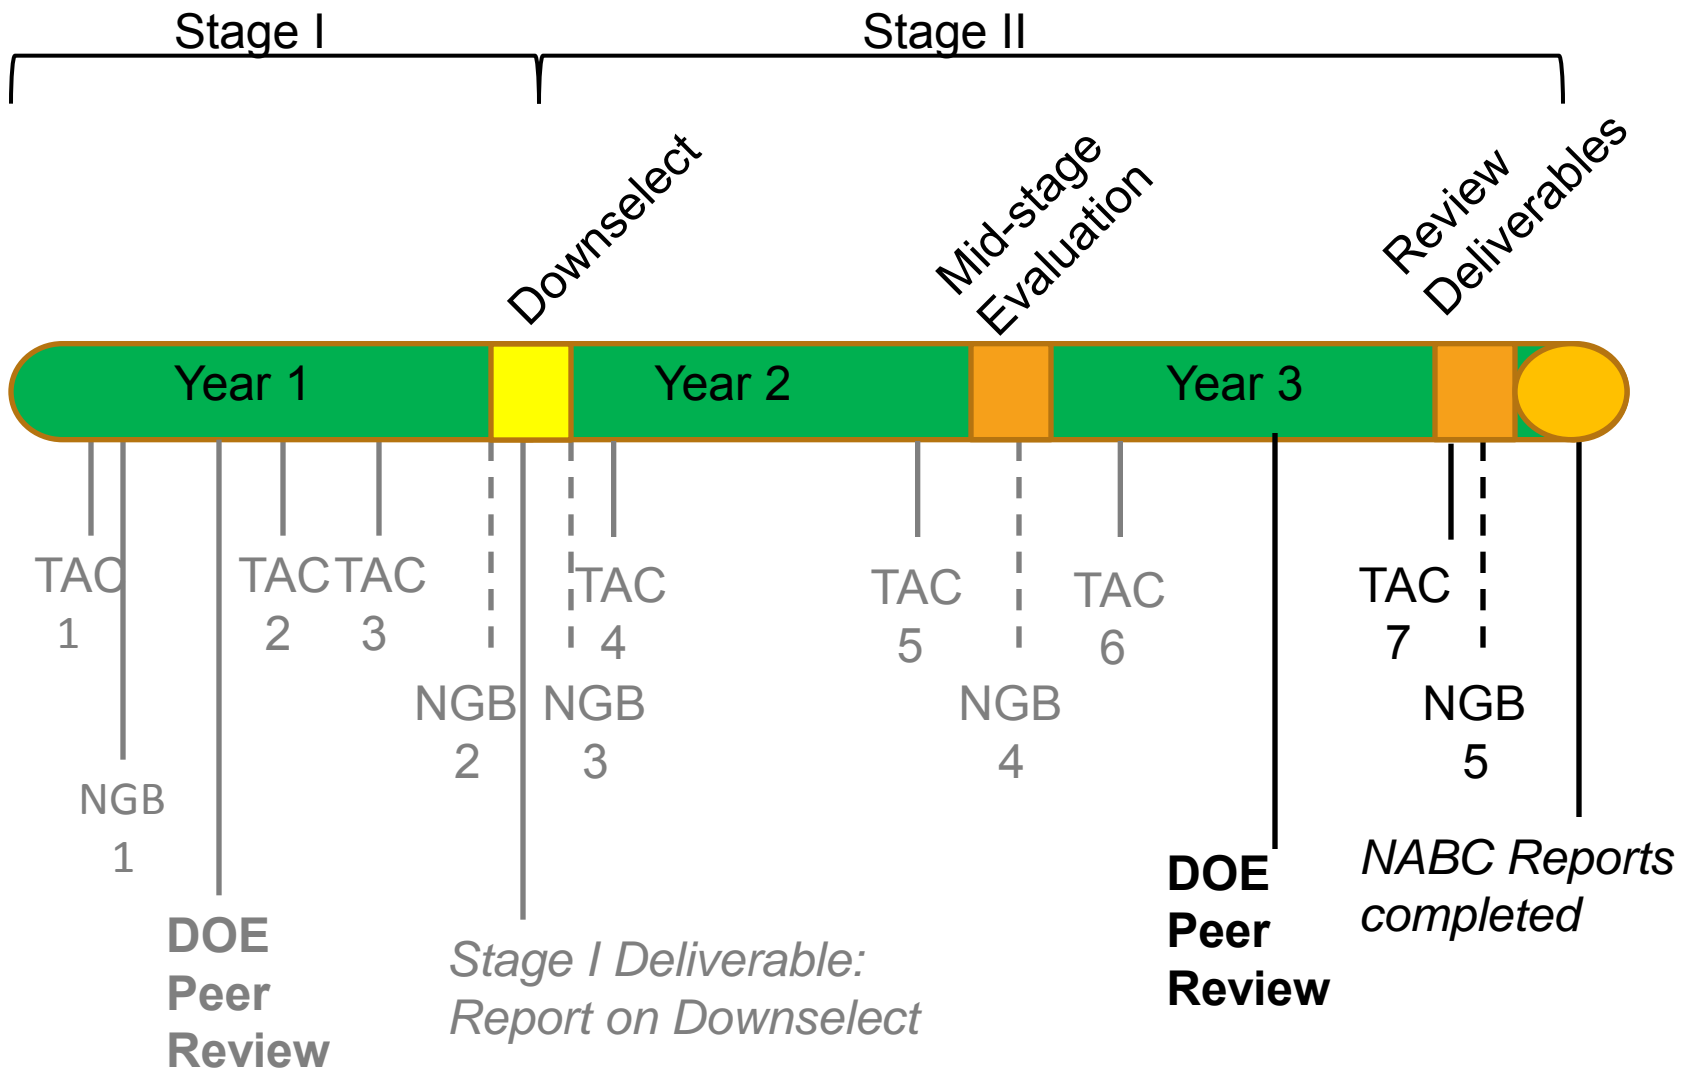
Stage I

Stage II

Downselect

Mid-stage Evaluation

Review Deliverables

Year 1

Year 2

Year 3

TAC 1

TAC 2

TAC 3

TAC 4

TAC 5

TAC 6

TAC 7

NGB 1

NGB 2

NGB 3

NGB 4

NGB 5

DOE Peer Review

Stage I Deliverable: Report on Downselect

DOE Peer Review

NABC Reports completed